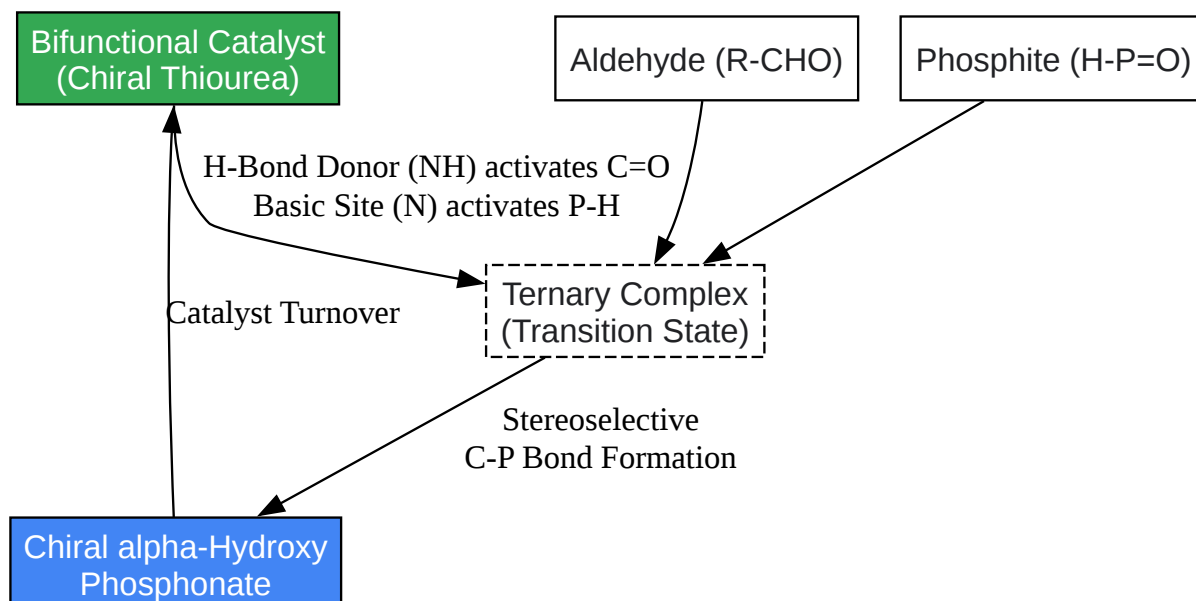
Bifunctional Catalyst
(Chiral Thiourea)

Aldehyde (R-CHO)

Phosphite (H-P=O)

H-Bond Donor (NH) activates C=O
Basic Site (N) activates P-H

Ternary Complex
(Transition State)

Catalyst Turnover

Stereoselective
C-P Bond Formation

Chiral alpha-Hydroxy
Phosphonate